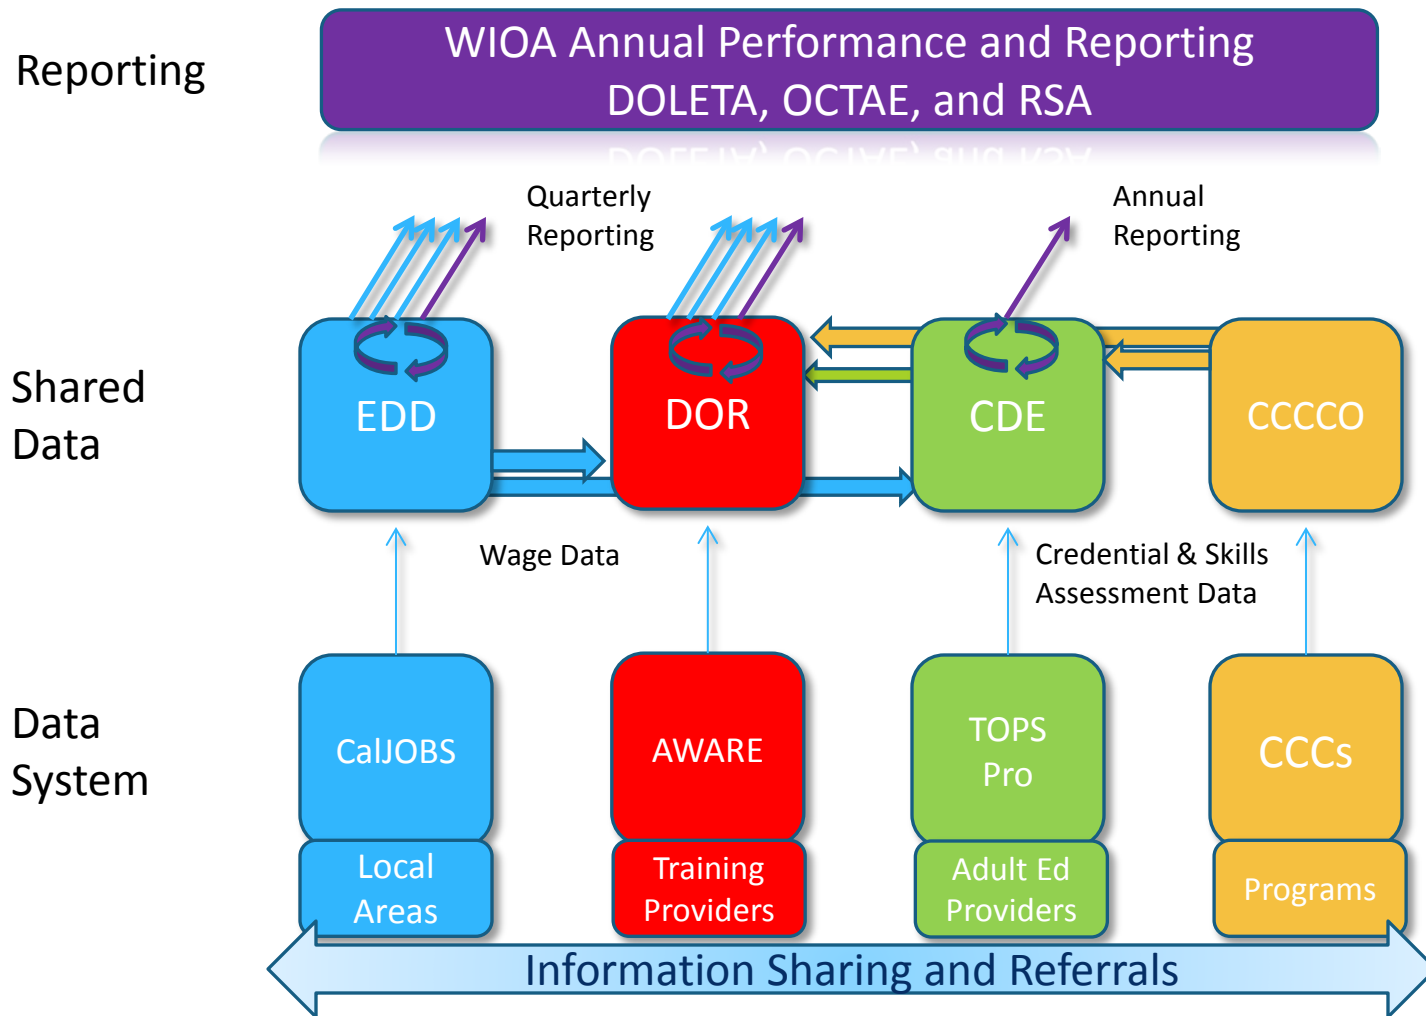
Reporting

WIOA Annual Performance and Reporting
DOLETA, OCTAE, and RSA

Quarterly Reporting

Annual Reporting

Shared Data

EDD

DOR

CDE

CCCCO

Wage Data

Credential & Skills Assessment Data

Data System

CalJOBS

Local Areas

AWARE

Training Providers

TOPS Pro

Adult Ed Providers

CCCs

Programs

Information Sharing and Referrals